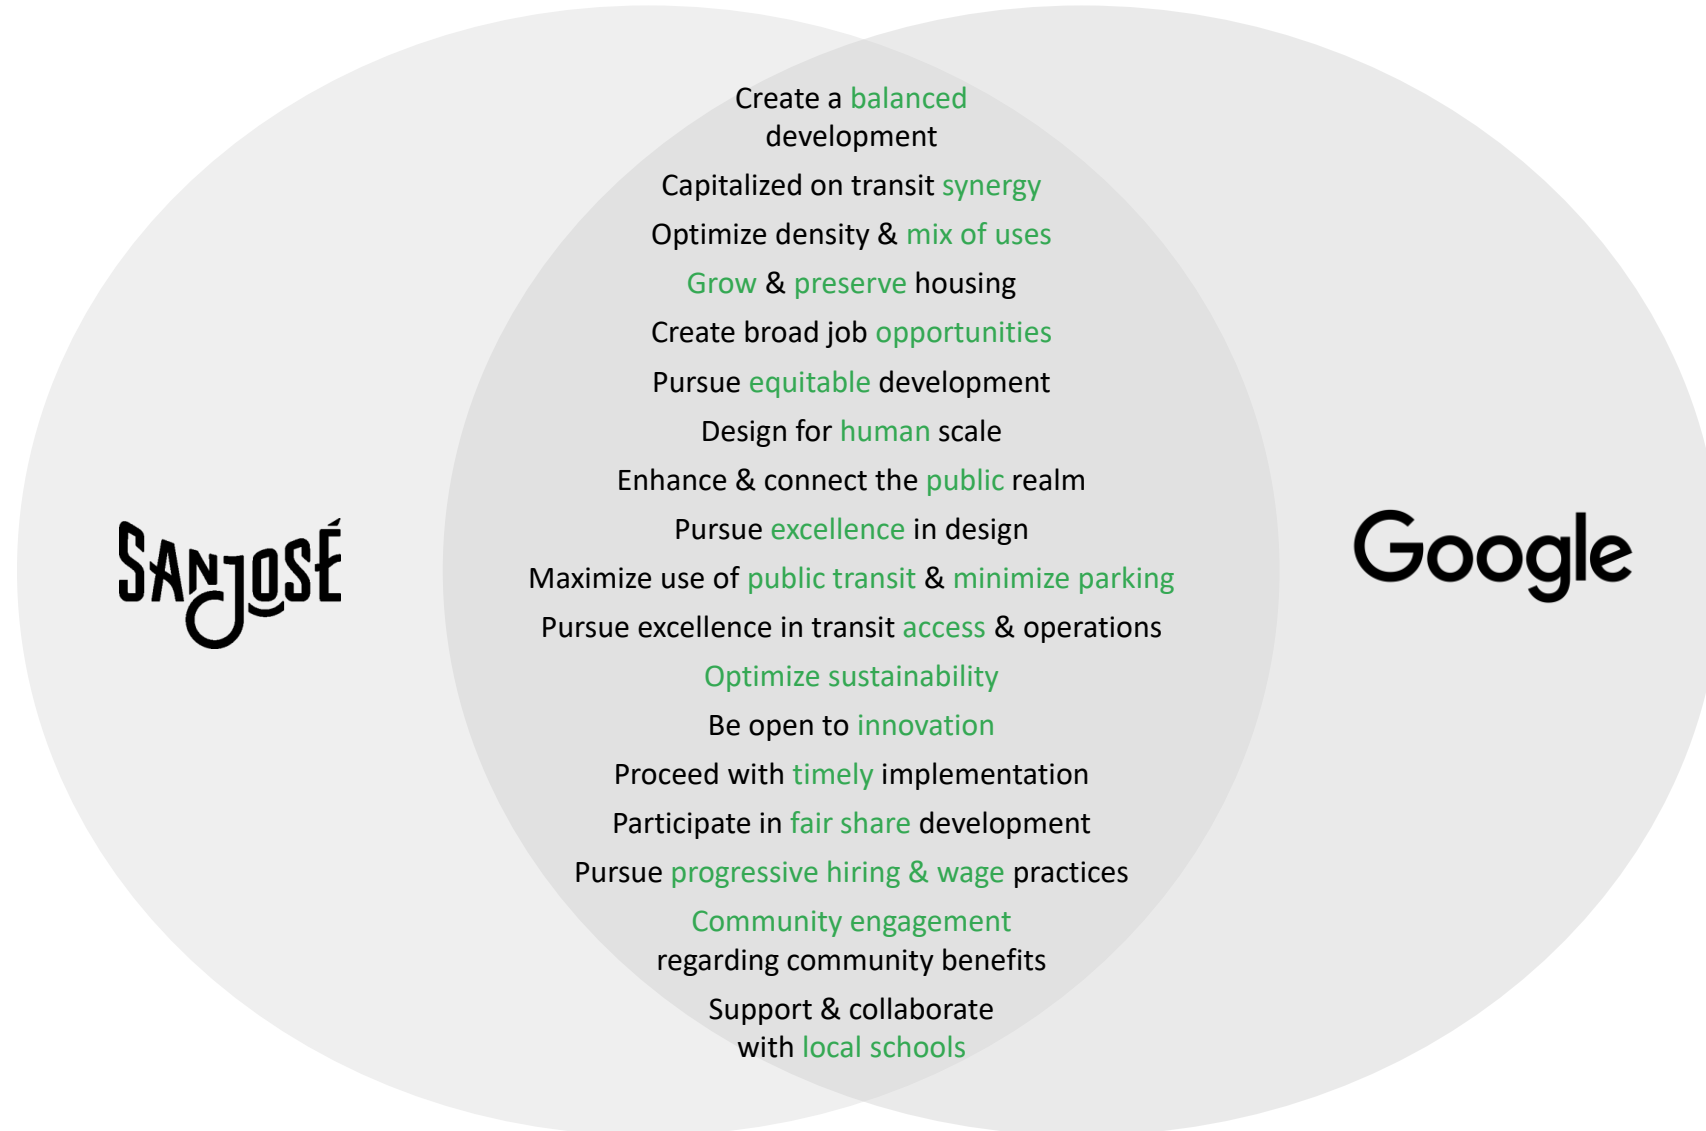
SANJOSÉ

Create a balanced development

Capitalized on transit synergy

Optimize density & mix of uses

Grow & preserve housing

Create broad job opportunities

Pursue equitable development

Design for human scale

Enhance & connect the public realm

Pursue excellence in design

Maximize use of public transit & minimize parking

Pursue excellence in transit access & operations

Optimize sustainability

Be open to innovation

Proceed with timely implementation

Participate in fair share development

Pursue progressive hiring & wage practices

Community engagement regarding community benefits

Support & collaborate with local schools

Google